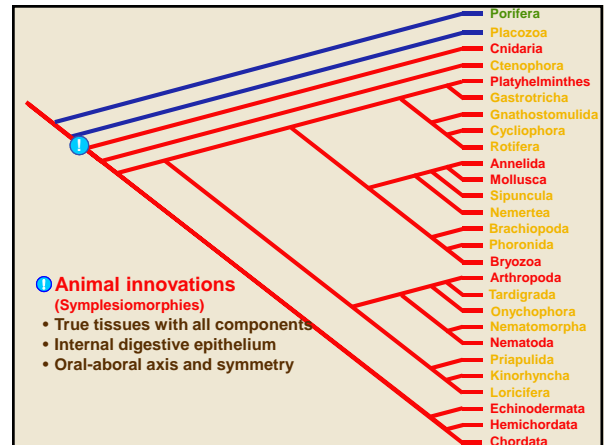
Porifera
Placozoa
Cnidaria
Ctenophora
Platyhelminthes
Gastrotricha
Gnathostomulida
Cycliophora
Rotifera
Annelida
Mollusca
Sipuncula
Nemertea
Brachiopoda
Phoronida
Bryozoa
Arthropoda
Tardigrada
Onychophora
Nematomorpha
Nematoda
Priapulida
Kinorhyncha
Loricifera
Echinodermata
Hemichordata
Chordata

!

! Animal innovations
(Symplesiomorphies)
• True tissues with all components
• Internal digestive epithelium
• Oral-aboral axis and symmetry